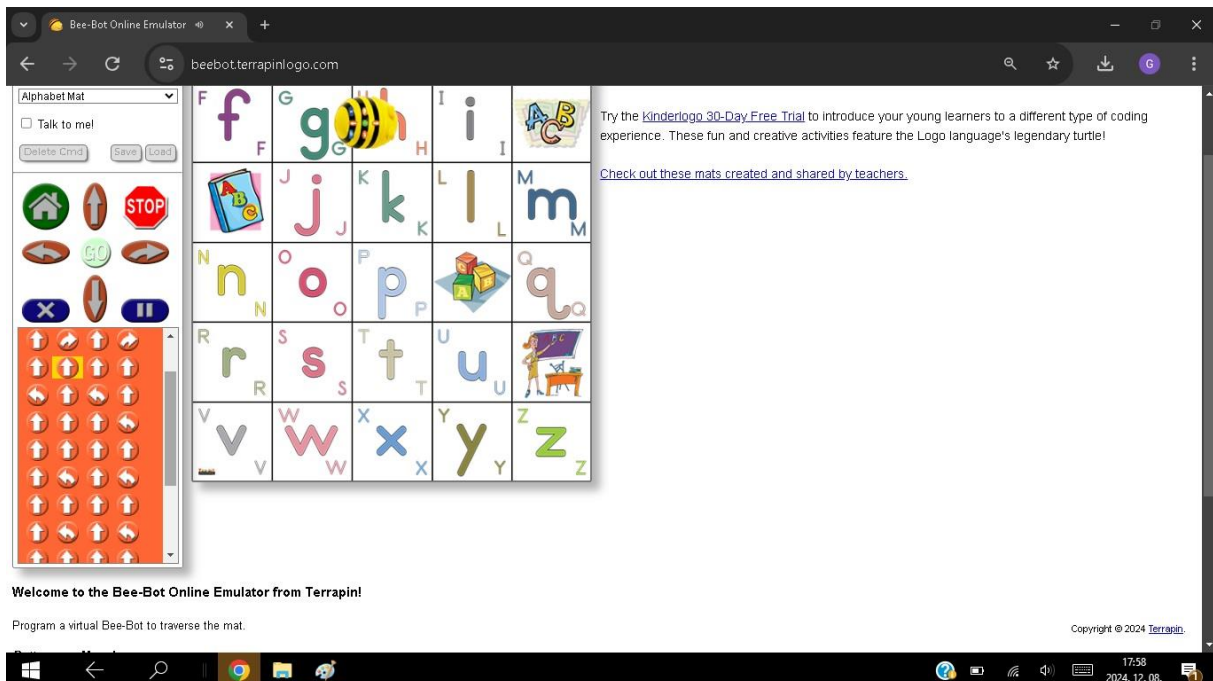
Bee-Bot Online Emulator

beebot.terrapinlogo.com

Alphabet Mat

Talk to me!

Delete Cmd Save Load

STOP

GO

F f F | G g G | H h H | I i I
J j J | K k K | L l L | M m M
N n N | O o O | P p P | Q q Q
R r R | S s S | T t T | U u U
V v V | W w W | X x X | Y y Y | Z z Z

ABC

Try the Kinderlogo 30-Day Free Trial to introduce your young learners to a different type of coding experience. These fun and creative activities feature the Logo language's legendary turtle!

Check out these mats created and shared by teachers.

Welcome to the Bee-Bot Online Emulator from Terrapin!

Program a virtual Bee-Bot to traverse the mat.

Copyright © 2024 Terrapin.

17:58
2024. 12. 08.